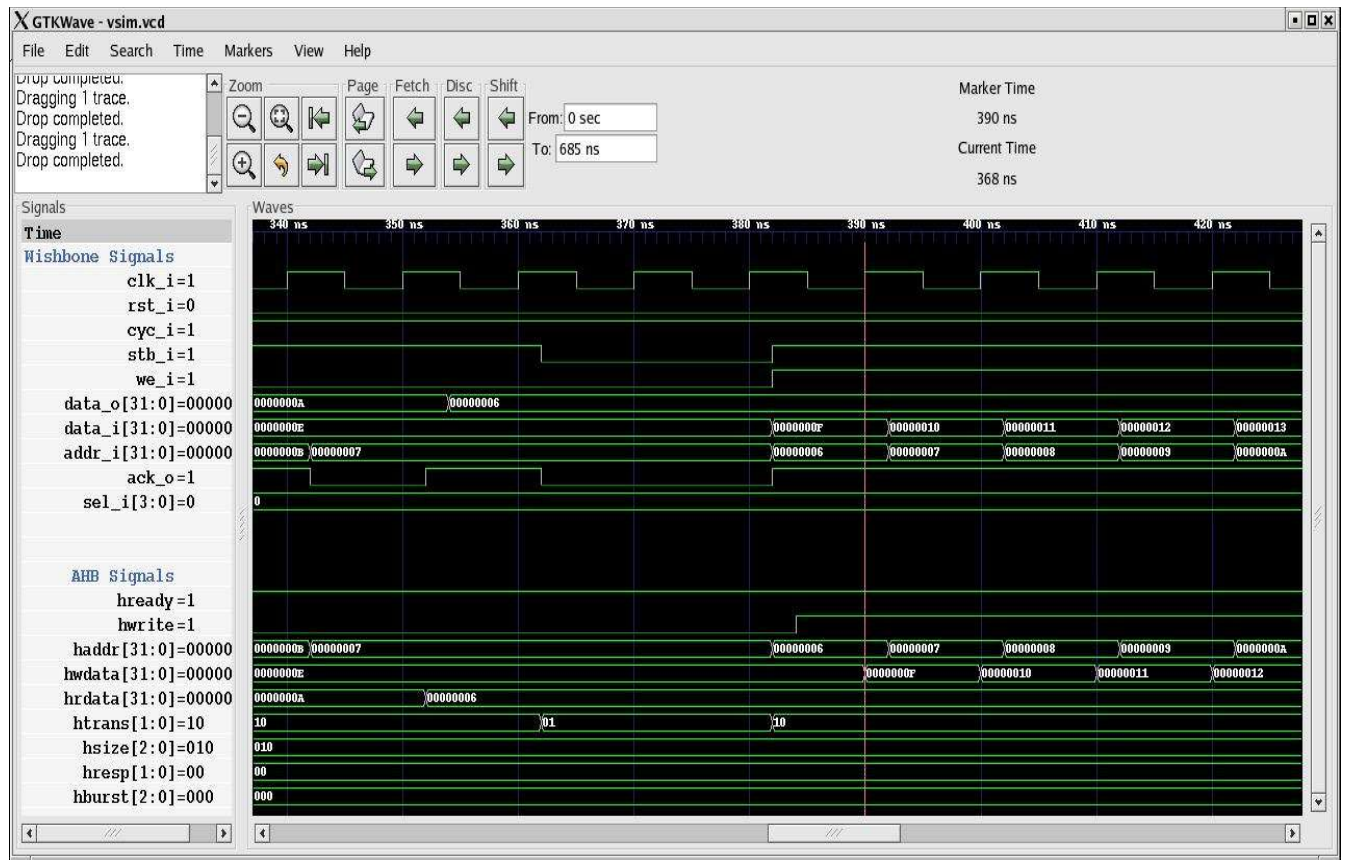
GTKWave - vsim.vcd

File Edit Search Time Markers View Help

Drop completed.
Dragging 1 trace.
Drop completed.
Dragging 1 trace.
Drop completed.

Zoom Page Fetch Disc Shift

From: 0 sec
To: 685 ns

Marker Time
390 ns
Current Time
368 ns

Signals
Time
Wishbone Signals
clk_i=1
rst_i=0
cyc_i=1
stb_i=1
we_i=1
data_o[31:0]=00000
data_i[31:0]=00000
addr_i[31:0]=00000
ack_o=1
sel_i[3:0]=0

AHB Signals
hready=1
hwrite=1
haddr[31:0]=00000
hwdata[31:0]=00000
hrdata[31:0]=00000
htrans[1:0]=10
hsize[2:0]=010
hresp[1:0]=00
hburst[2:0]=000

Waves
340 ns 350 ns 360 ns 370 ns 380 ns 390 ns 400 ns 410 ns 420 ns

0000000A 00000006
0000000E 0000000F 00000010 00000011 00000012 00000013
0000000B 00000007 00000006 00000007 00000008 00000009 0000000A
0

0000000B 00000007 00000006 00000007 00000008 00000009 0000000A
0000000E 0000000F 00000010 00000011 00000012
0000000A 00000006
10 01 10
010
00
000